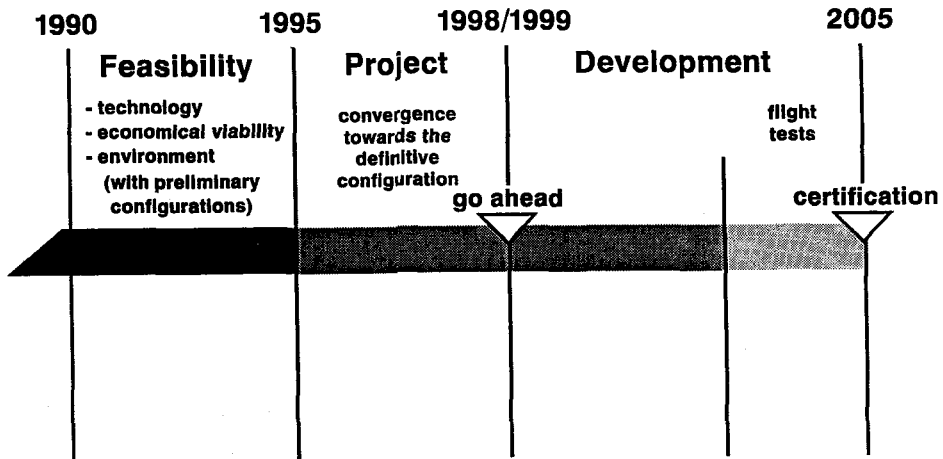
1990

1995

1998/1999

2005

Feasibility

- technology
- economical viability
- environment
(with preliminary configurations)

Project

convergence towards the definitive configuration

Development

flight tests

go ahead

certification